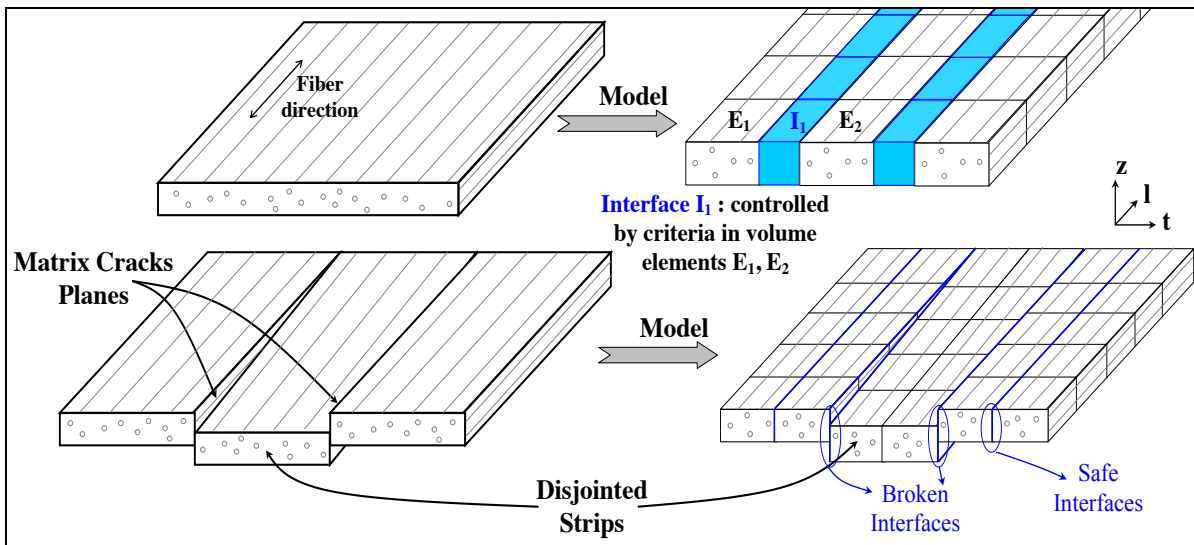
Fiber direction

Model

$E_1$ $I_1$ $E_2$

z
l
t

Interface $I_1$ : controlled by criteria in volume elements $E_1$, $E_2$

Matrix Cracks Planes

Model

Disjointed Strips

Broken Interfaces

Safe Interfaces